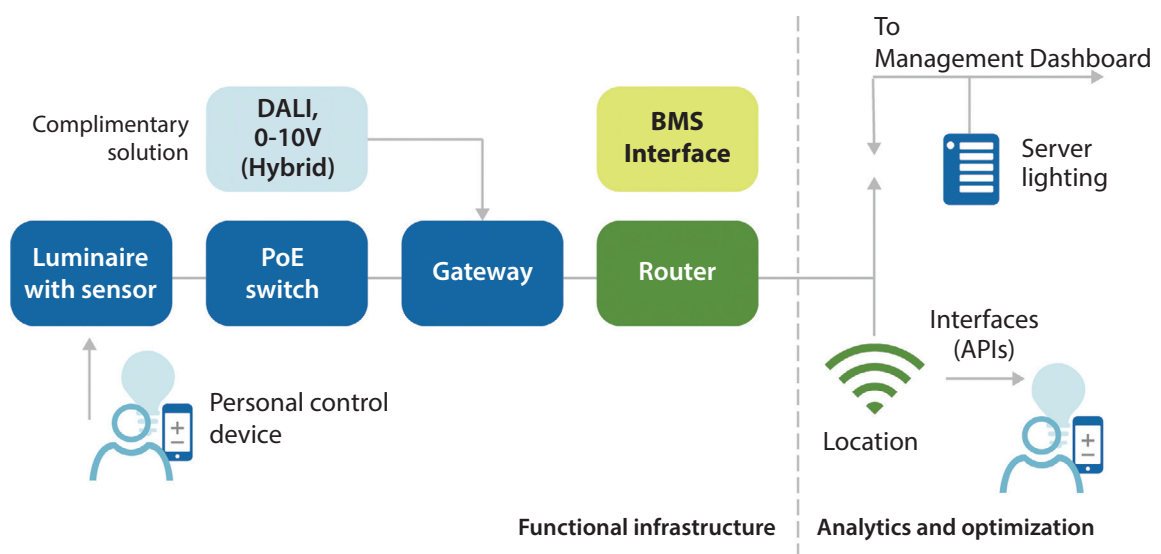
Complimentary solution

DALI, 0-10V (Hybrid)

BMS Interface

To Management Dashboard

Server lighting

Luminaire with sensor

PoE switch

Gateway

Router

Interfaces (APIs)

Personal control device

Location

Functional infrastructure

Analytics and optimization